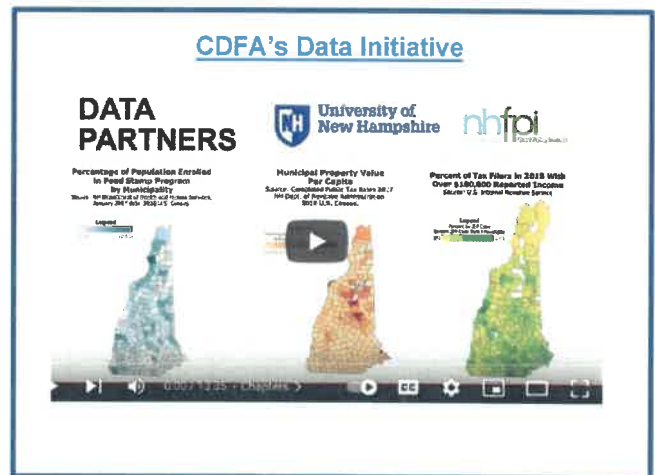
CDFA's Data Initiative

DATA PARTNERS

University of New Hampshire

nhfpi

Percentage of Population Enrolled in Food Stamp Program By Municipality

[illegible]

Legend

Municipal Property Value Per Capita

Source: Combined Public Tax Rates 2017 NH Dept. of Revenue Administration 2010 U.S. Census

Percent of Tax Filers in 2018 With Over $100,000 Reported Income

Source: U.S. Internal Revenue Service

Legend

0:00 / 1:25 • Chapter 5